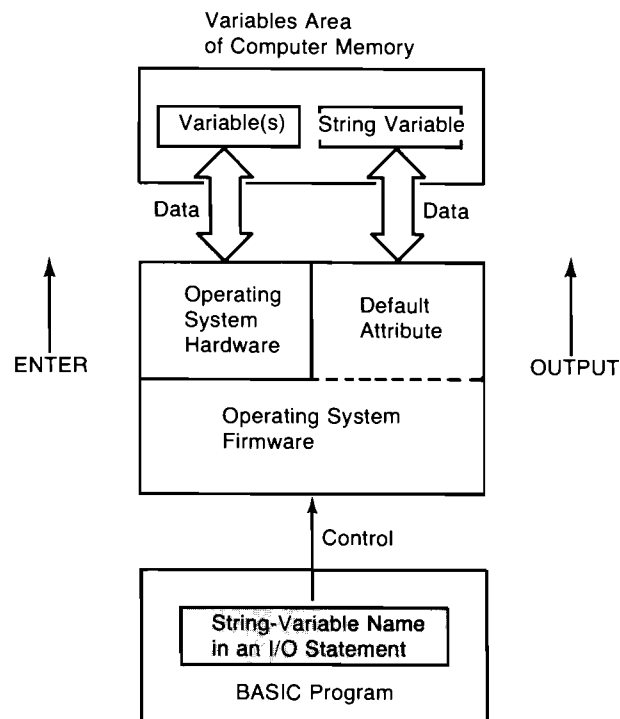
Variables Area of Computer Memory

Variable(s)

String Variable

Data

Data

ENTER

Operating System Hardware

Default Attribute

OUTPUT

Operating System Firmware

Control

String-Variable Name in an I/O Statement

BASIC Program